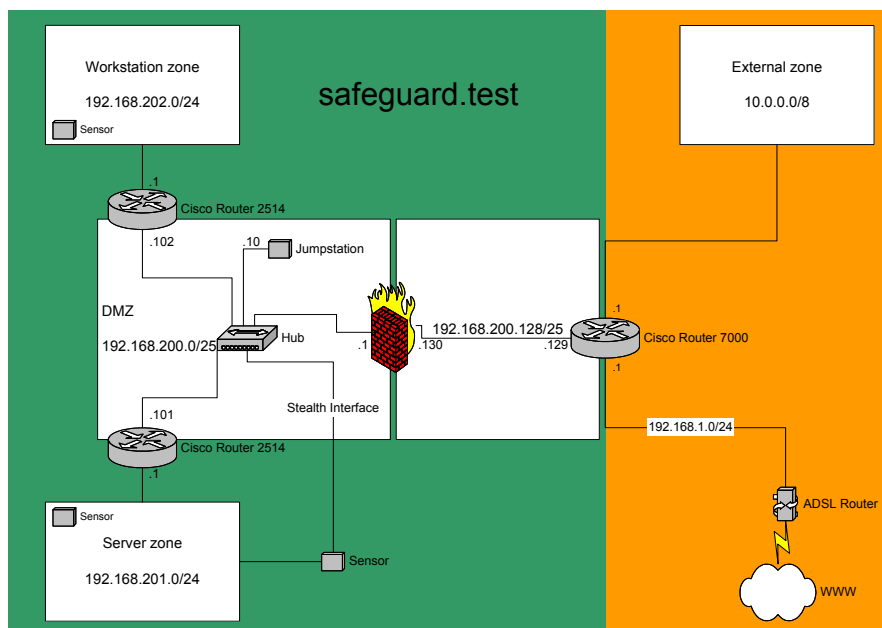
Workstation zone

192.168.202.0/24

Sensor

safeguard.test

External zone

10.0.0.0/8

.1

Cisco Router 2514

.102

.10

Jumpstation

DMZ

Hub

.1

192.168.200.128/25

.130

.129

.1

Cisco Router 7000

.1

192.168.200.0/25

.101

Stealth Interface

Cisco Router 2514

.1

192.168.1.0/24

Sensor

Server zone

192.168.201.0/24

Sensor

ADSL Router

WWW